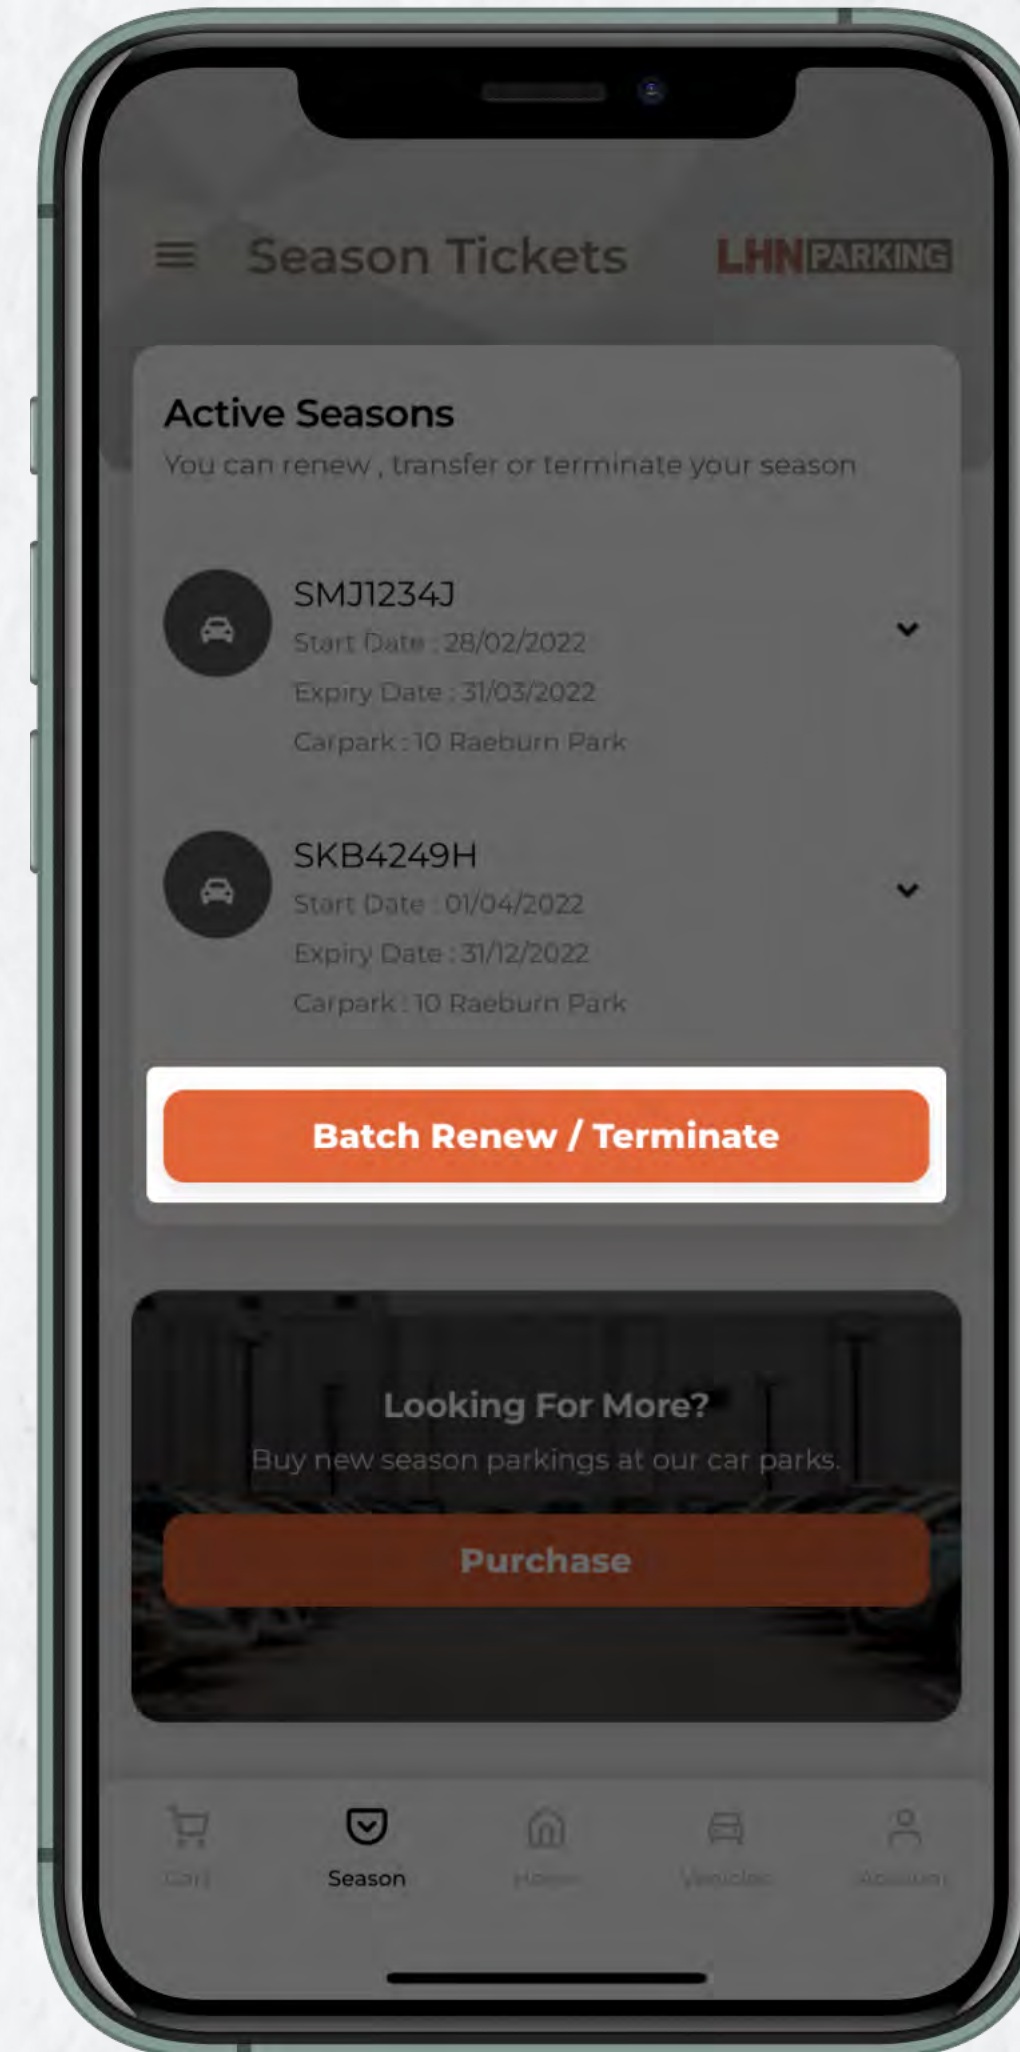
Season Tickets

LHN PARKING

Active Seasons

You can renew , transfer or terminate your season

SMJ1234J

Start Date : 28/02/2022

Expiry Date : 31/03/2022

Carpark : 10 Raeburn Park

SKB4249H

Start Date : 01/04/2022

Expiry Date : 31/12/2022

Carpark : 10 Raeburn Park

Batch Renew / Terminate

Looking For More?

Buy new season parkings at our car parks.

Purchase

Cart

Season

Home

Vehicles

Account